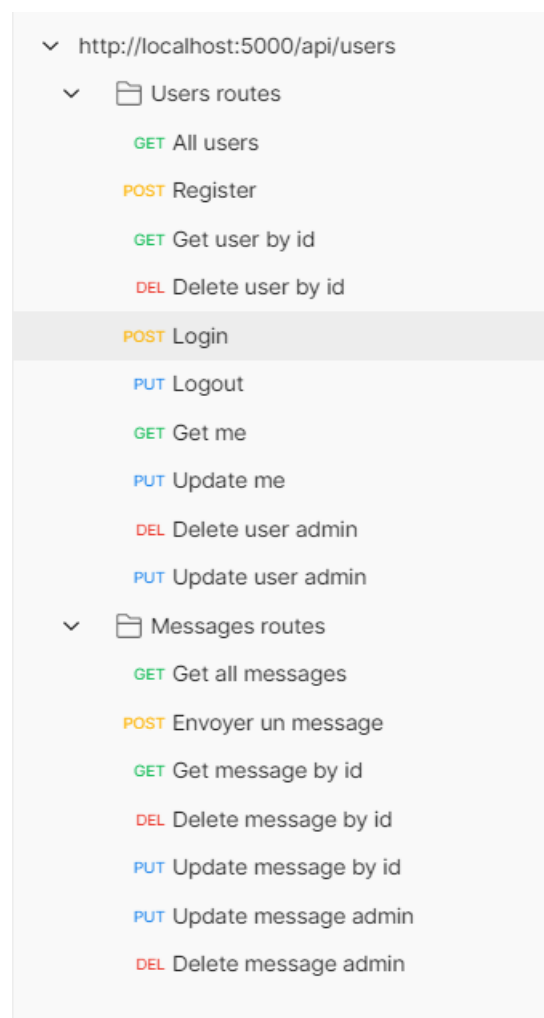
http://localhost:5000/api/users

Users routes

GET All users

POST Register

GET Get user by id

DEL Delete user by id

POST Login

PUT Logout

GET Get me

PUT Update me

DEL Delete user admin

PUT Update user admin

Messages routes

GET Get all messages

POST Envoyer un message

GET Get message by id

DEL Delete message by id

PUT Update message by id

PUT Update message admin

DEL Delete message admin